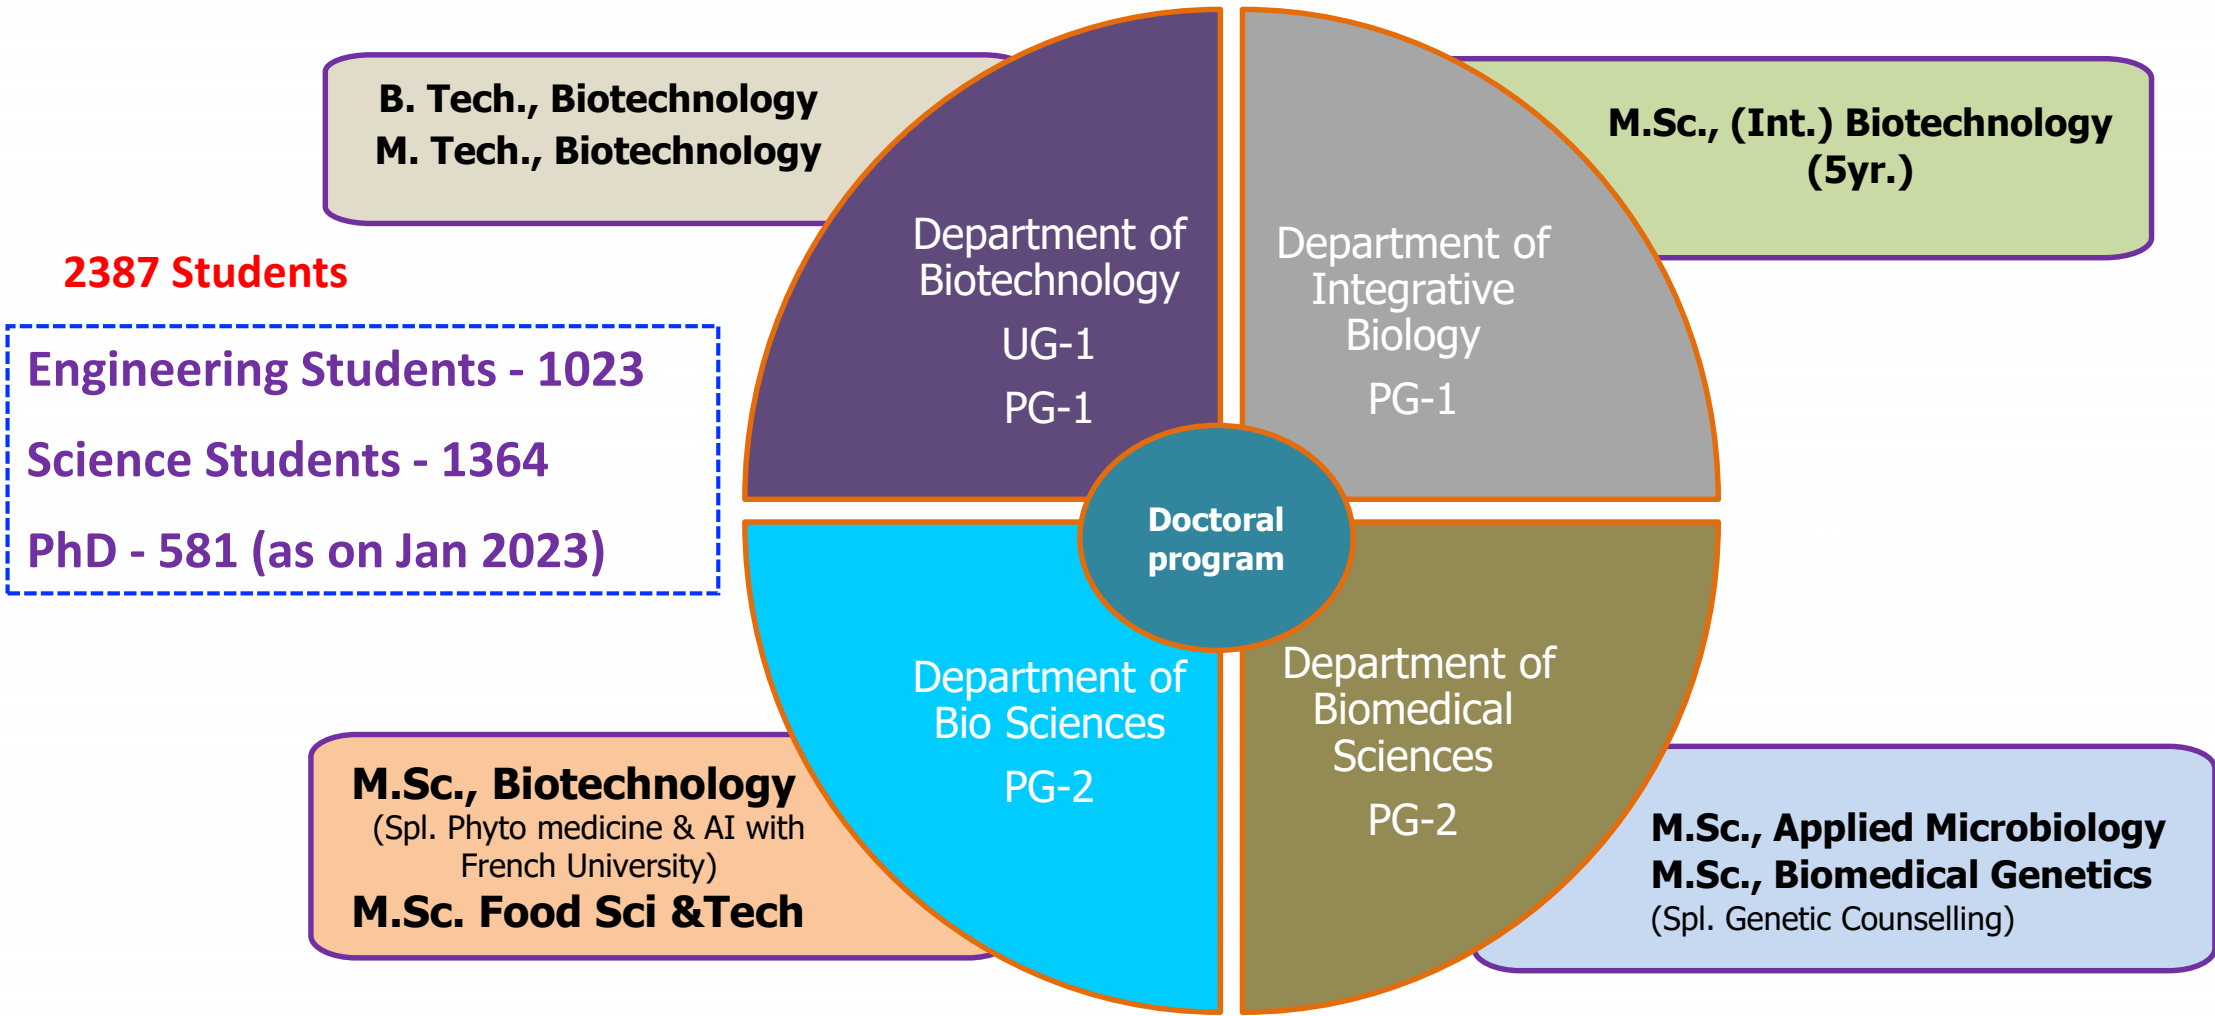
B. Tech., Biotechnology
M. Tech., Biotechnology

M.Sc., (Int.) Biotechnology (5yr.)

2387 Students

Engineering Students - 1023

Science Students - 1364

PhD - 581 (as on Jan 2023)

Department of Biotechnology
UG-1
PG-1

Department of Integrative Biology
PG-1

Doctoral program

Department of Bio Sciences
PG-2

Department of Biomedical Sciences
PG-2

M.Sc., Biotechnology
(Spl. Phyto medicine & AI with French University)
M.Sc. Food Sci &Tech

M.Sc., Applied Microbiology
M.Sc., Biomedical Genetics
(Spl. Genetic Counselling)